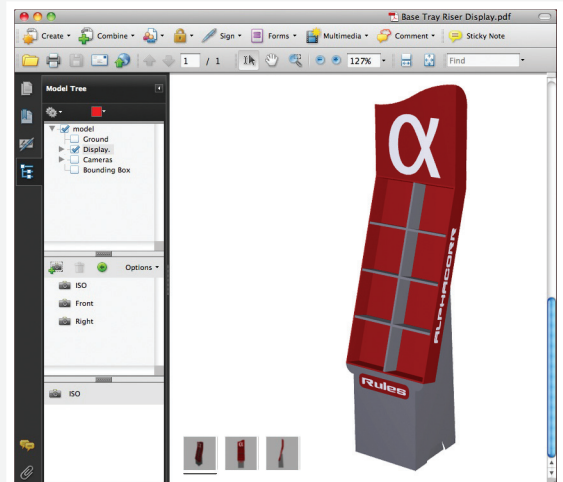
Base Tray Riser Display.pdf

Create ▾ Combine ▾ Sign ▾ Forms ▾ Multimedia ▾ Comment ▾ Sticky Note

1 / 1 127% Find

Model Tree

model
Ground
Display.
Cameras
Bounding Box

Options ▾

ISO
Front
Right

ISO

α

ALPHACORR

Rules